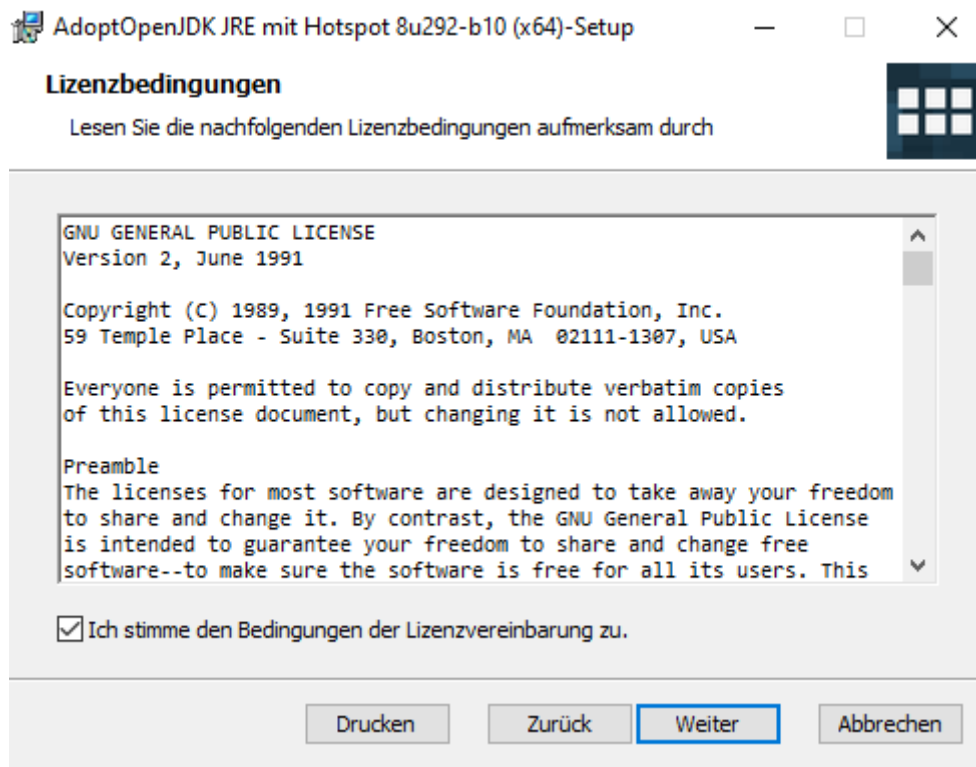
AdoptOpenJDK JRE mit Hotspot 8u292-b10 (x64)-Setup

Lizenzbedingungen

Lesen Sie die nachfolgenden Lizenzbedingungen aufmerksam durch

GNU GENERAL PUBLIC LICENSE
Version 2, June 1991

Copyright (C) 1989, 1991 Free Software Foundation, Inc.
59 Temple Place - Suite 330, Boston, MA 02111-1307, USA

Everyone is permitted to copy and distribute verbatim copies of this license document, but changing it is not allowed.

Preamble
The licenses for most software are designed to take away your freedom to share and change it. By contrast, the GNU General Public License is intended to guarantee your freedom to share and change free software--to make sure the software is free for all its users. This

Ich stimme den Bedingungen der Lizenzvereinbarung zu.

Drucken Zurück Weiter Abbrechen